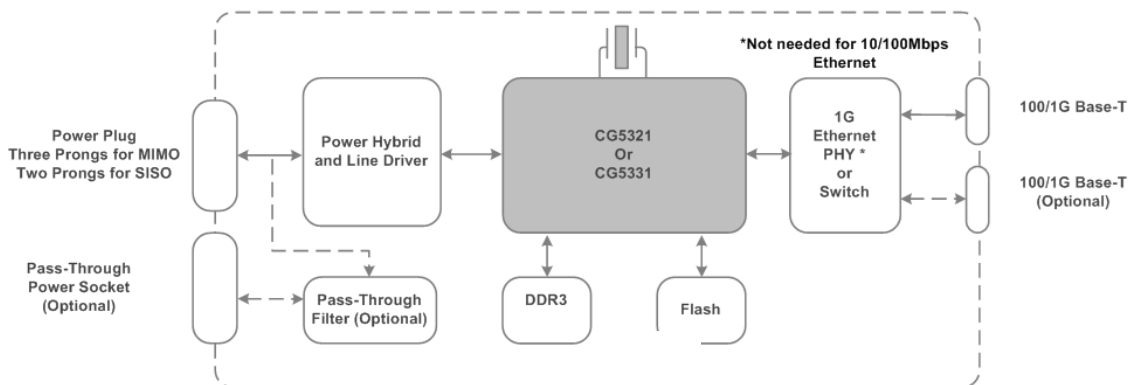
*Not needed for 10/100Mbps Ethernet

Power Plug
Three Prongs for MIMO
Two Prongs for SISO

Power Hybrid and Line Driver

CG5321
Or
CG5331

1G Ethernet PHY * or Switch

100/1G Base-T

100/1G Base-T (Optional)

Pass-Through Power Socket (Optional)

Pass-Through Filter (Optional)

DDR3

Flash